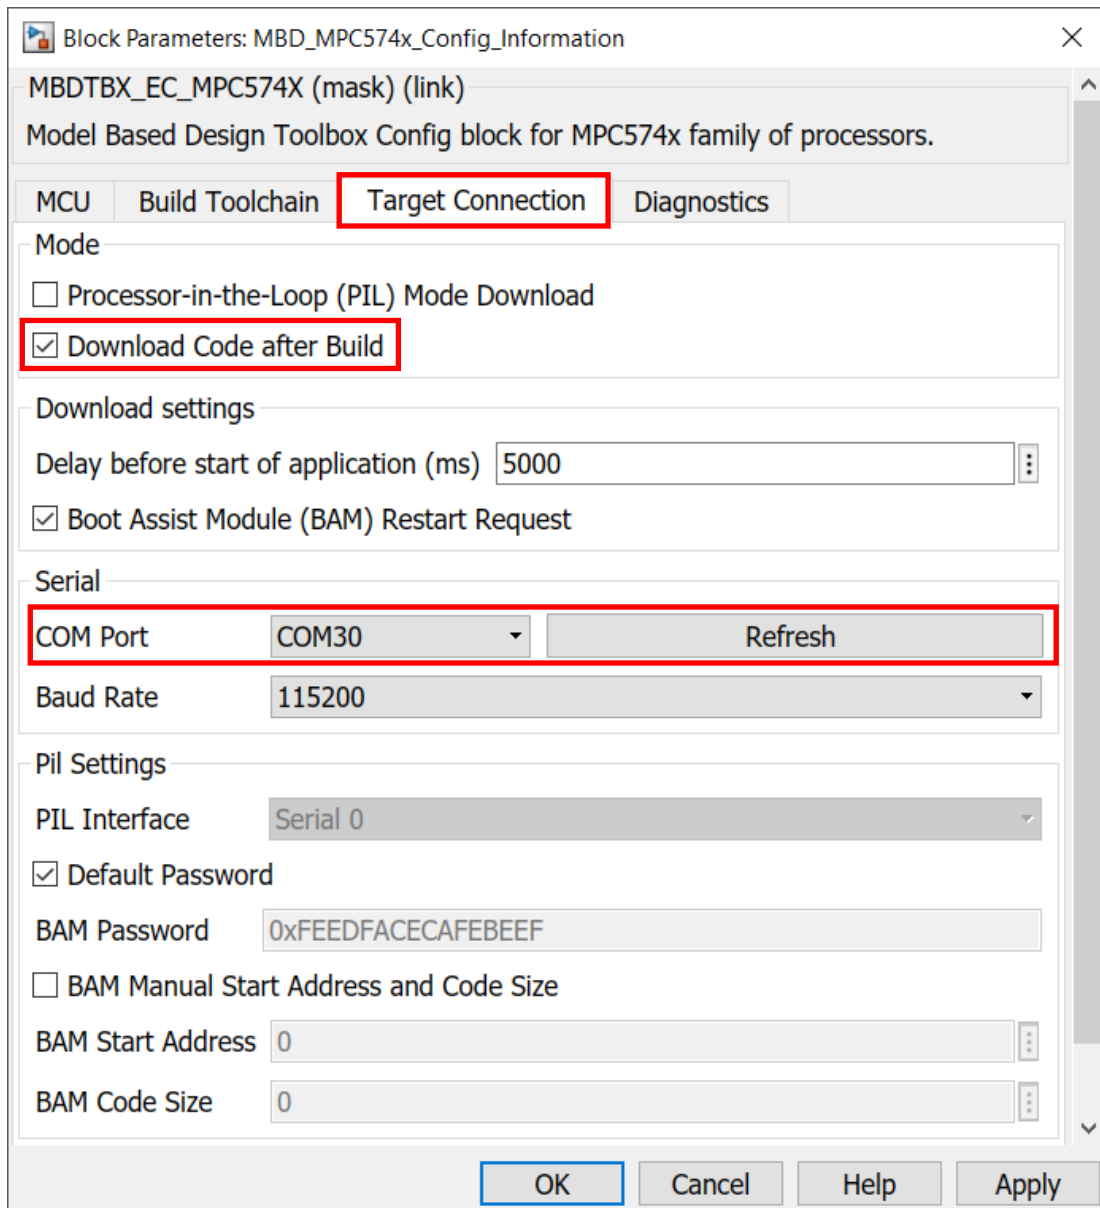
Block Parameters: MBD_MPC574x_Config_Information

MBDTBX_EC_MPC574X (mask) (link)

Model Based Design Toolbox Config block for MPC574x family of processors.

MCU | Build Toolchain | Target Connection | Diagnostics

Mode

☐ Processor-in-the-Loop (PIL) Mode Download

☑ Download Code after Build

Download settings

Delay before start of application (ms) 5000

☑ Boot Assist Module (BAM) Restart Request

Serial

COM Port COM30 Refresh

Baud Rate 115200

Pil Settings

PIL Interface Serial 0

☑ Default Password

BAM Password 0xFEEDFACECAFEBEEF

☐ BAM Manual Start Address and Code Size

BAM Start Address 0

BAM Code Size 0

OK Cancel Help Apply